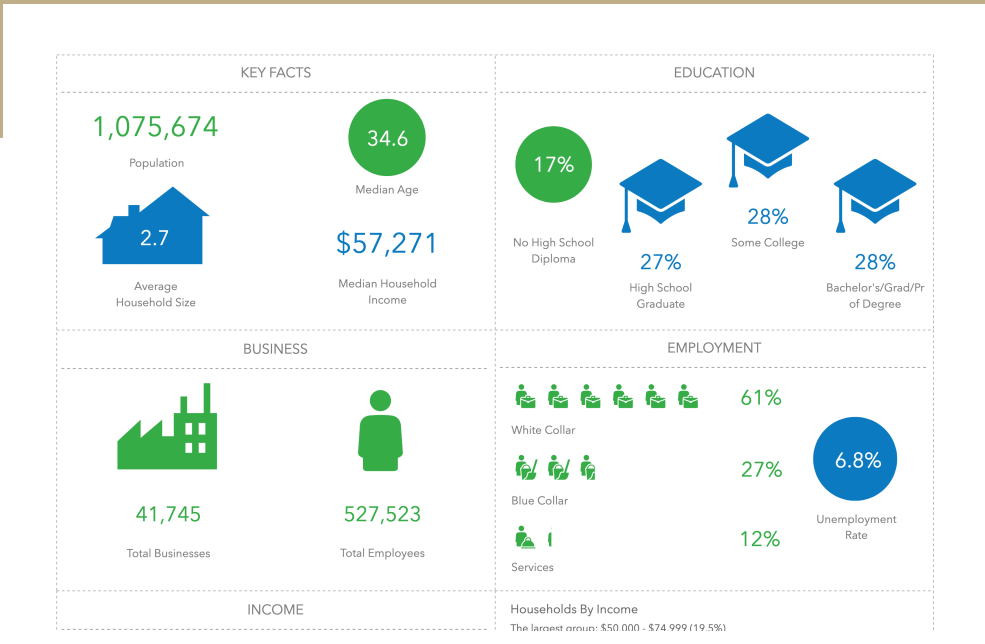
KEY FACTS

1,075,674
Population

34.6
Median Age

2.7
Average Household Size

$57,271
Median Household Income

EDUCATION

17%
No High School Diploma

27%
High School Graduate

28%
Some College

28%
Bachelor's/Grad/Pr of Degree

BUSINESS

41,745
Total Businesses

527,523
Total Employees

EMPLOYMENT

61%
White Collar

27%
Blue Collar

12%
Services

6.8%
Unemployment Rate

INCOME

Households By Income
The largest group: $50,000 - $74,999 (19.5%)